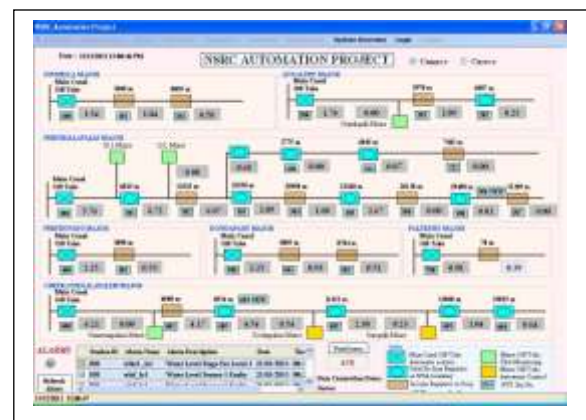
NSRC AUTOMATION PROJECT

Date : 13/11/2013 13:08:46 PM

NSRC AUTOMATION PROJECT

Category    Cursor

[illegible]

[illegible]

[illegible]

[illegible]

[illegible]

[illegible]

ALARMS

Refresh Alarm

| Station ID | Alarm Name | Alarm Description | Date | Time |
|---|---|---|---|---|
| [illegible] | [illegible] | Water Level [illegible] | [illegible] | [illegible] |
| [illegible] | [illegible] | Water Level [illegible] | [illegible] | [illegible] |